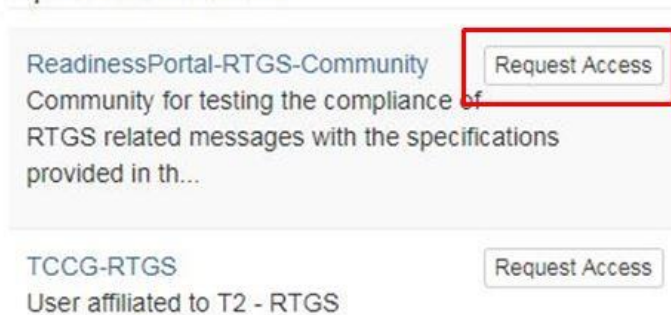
ReadinessPortal-RTGS-Community
Request Access
Community for testing the compliance of RTGS related messages with the specifications provided in th...

TCCG-RTGS
Request Access
User affiliated to T2 - RTGS